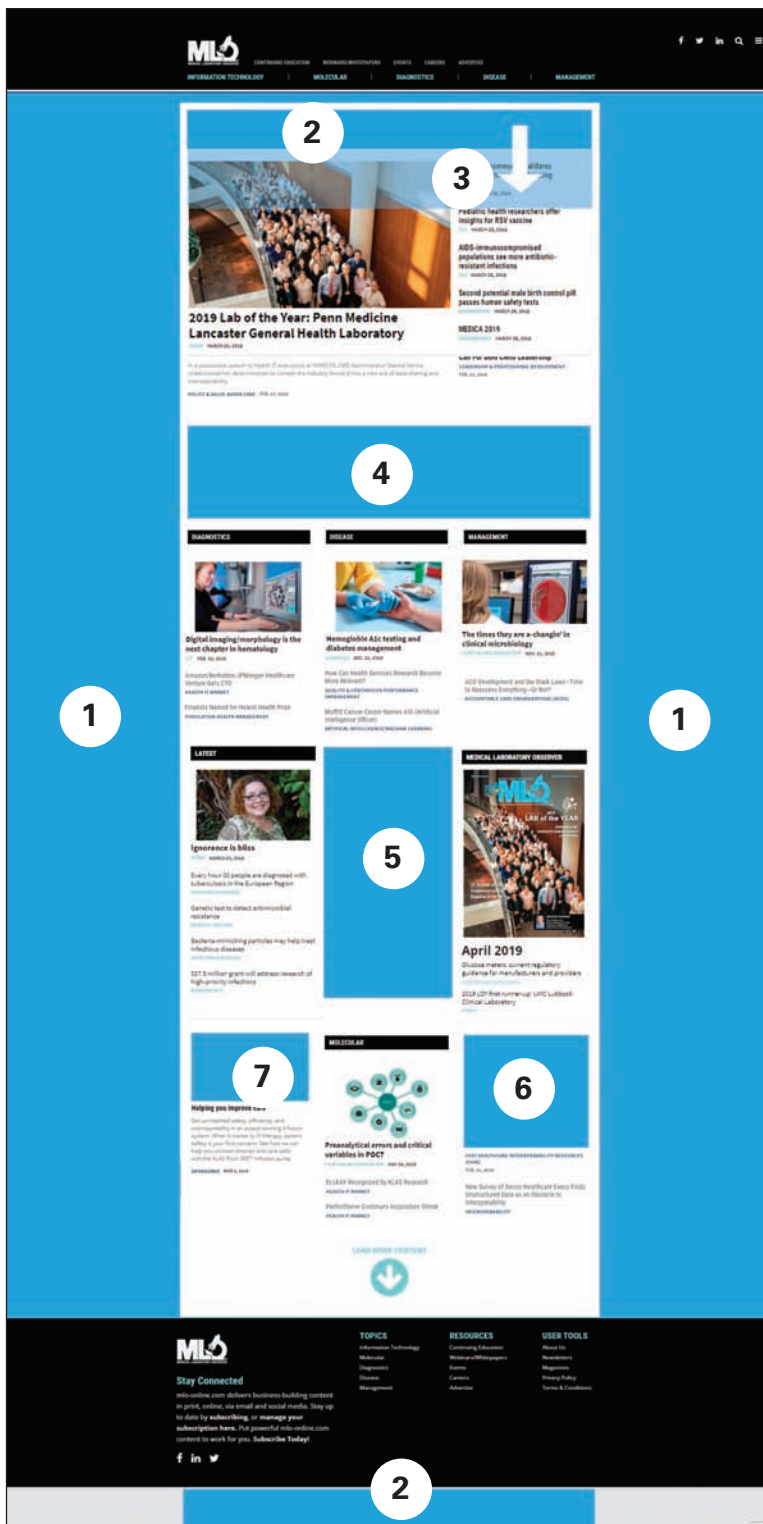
MLO

CONTINUING EDUCATION WEBINARS/WHITEPAPERS EVENTS CAREERS ADVERTISE

INFORMATION TECHNOLOGY | MOLECULAR | DIAGNOSTICS | DISEASE | MANAGEMENT

2

3

Pediatric health researchers offer insights for RSV vaccine

AIDS-immunocompromised populations see more antibiotic-resistant infections

Second potential male birth control pill passes human safety tests

MEDICA 2019

2019 Lab of the Year: Penn Medicine Lancaster General Health Laboratory

4

DIAGNOSTICS

Digital imaging/morphology is the next chapter in hematology

DISEASE

Hemoglobin A1c testing and diabetes management

MANAGEMENT

The times they are a-changin' in clinical microbiology

1

1

LATEST

Ignorance is bliss

5

MEDICAL LABORATORY OBSERVER

April 2019

7

Helping you improve care

MOLECULAR

Preanalytical errors and critical variables in POCT

6

LOAD MORE CONTENT

MLO

Stay Connected

mlo-online.com delivers business-building content in print, online, via email and social media. Stay up to date by subscribing, or manage your subscription here. Put powerful mlo-online.com content to work for you. Subscribe Today!

TOPICS
Information Technology
Molecular
Diagnostics
Disease
Management

RESOURCES
Continuing Education
Webinars/Whitepapers
Events
Careers
Advertise

USER TOOLS
About Us
Newsletters
Magazines
Privacy Policy
Terms & Conditions

2